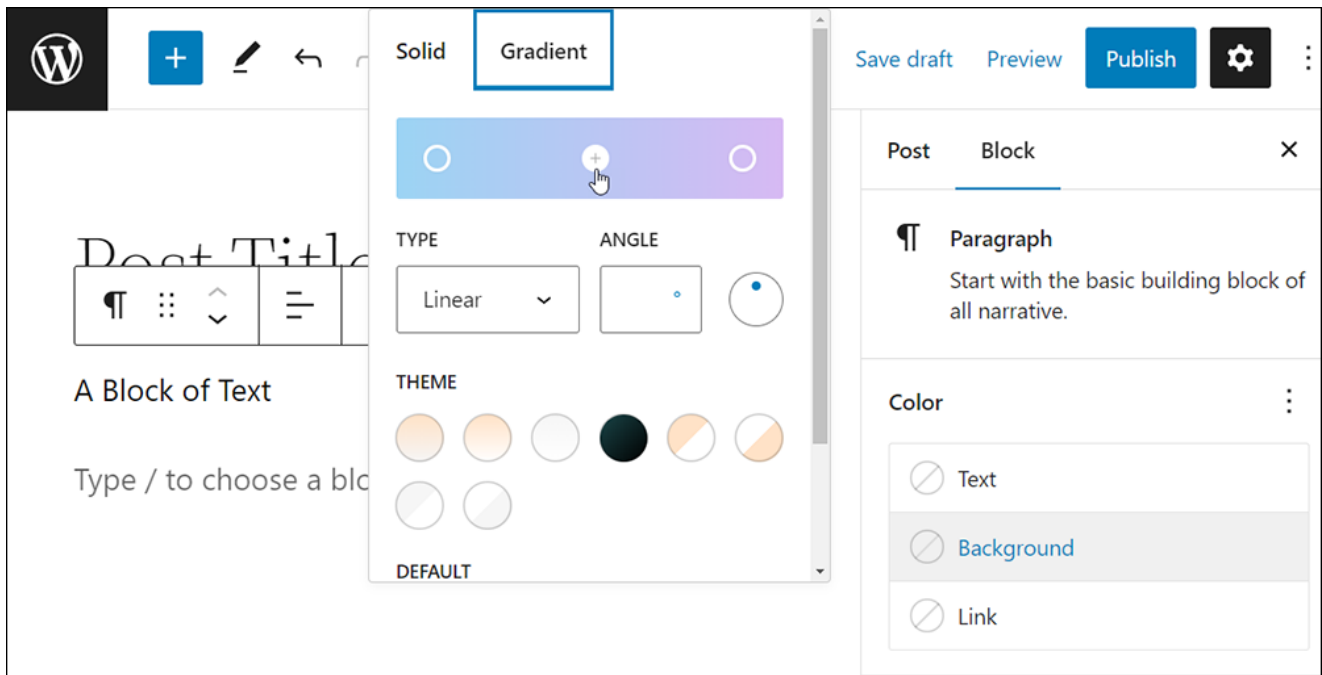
Solid
Gradient

Save draft
Preview
Publish

Post
Block

TYPE
ANGLE
Linear
°

Post Title

A Block of Text

Type / to choose a blo

THEME

DEFAULT

Paragraph
Start with the basic building block of all narrative.

Color

Text
Background
Link